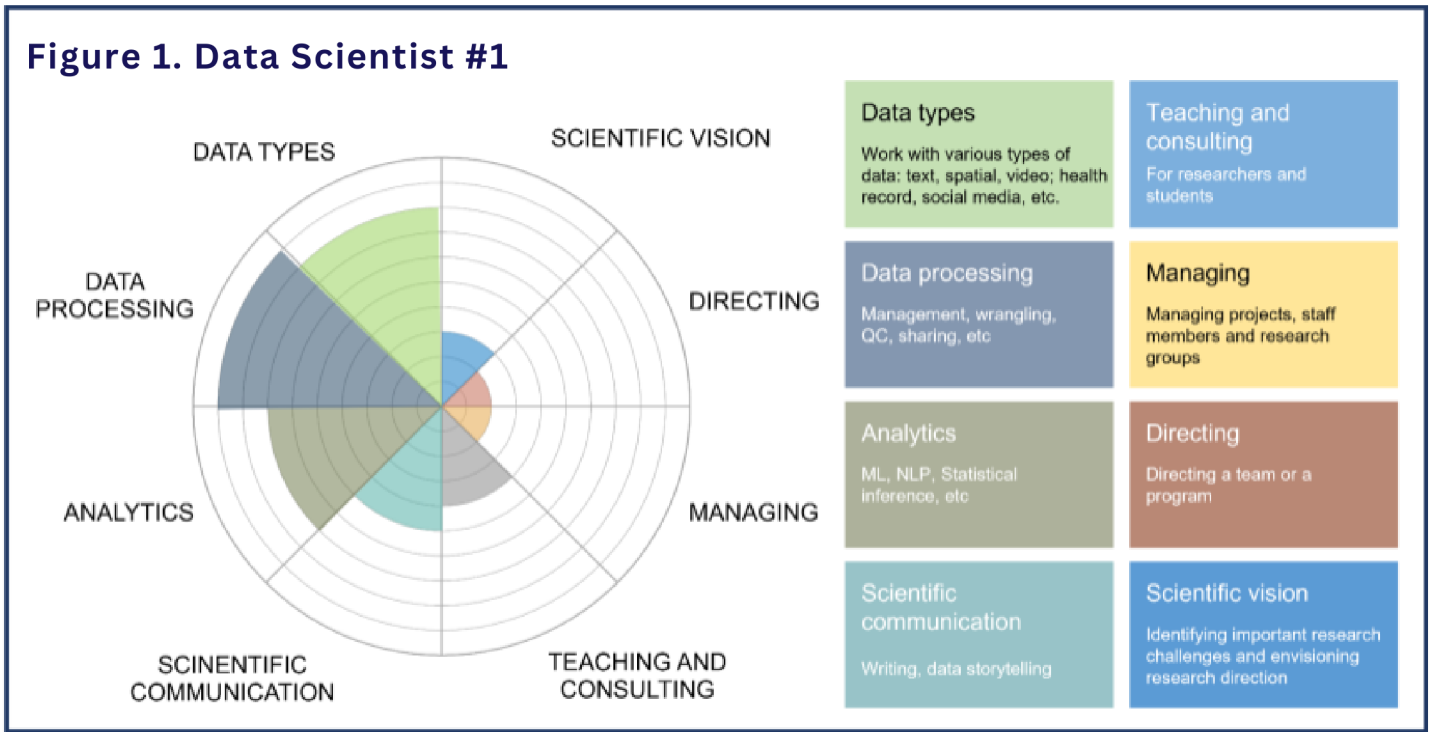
Figure 1. Data Scientist #1

DATA TYPES

SCIENTIFIC VISION

DATA PROCESSING

DIRECTING

ANALYTICS

MANAGING

SCINENTIFIC COMMUNICATION

TEACHING AND CONSULTING

| Data types Work with various types of data: text, spatial, video; health record, social media, etc. | Teaching and consulting For researchers and students |
|---|---|
| Data processing Management, wrangling, QC, sharing, etc | Managing Managing projects, staff members and research groups |
| Analytics ML, NLP, Statistical inference, etc | Directing Directing a team or a program |
| Scientific communication Writing, data storytelling | Scientific vision Identifying important research challenges and envisioning research direction |